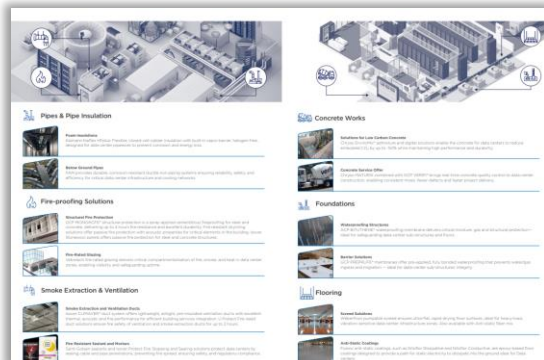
Pipes & Pipe Insulation

Foam Insulation

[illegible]

Below Ground Pipes

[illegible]

Fire-proofing Solutions

Structural Fire Protection

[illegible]

Fire Rated Glazing

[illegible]

Smoke Extraction & Ventilation

Smoke Extraction and Ventilation Ducts

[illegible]

Fire Resistant Sealant and Mortars

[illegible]

Concrete Works

Solutions for Low Carbon Concrete

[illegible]

Concrete Service Offer

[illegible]

Foundations

Waterproofing Structures

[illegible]

Barrier Solutions

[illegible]

Flooring

Screed Solutions

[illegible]

Anti-Static Coatings

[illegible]